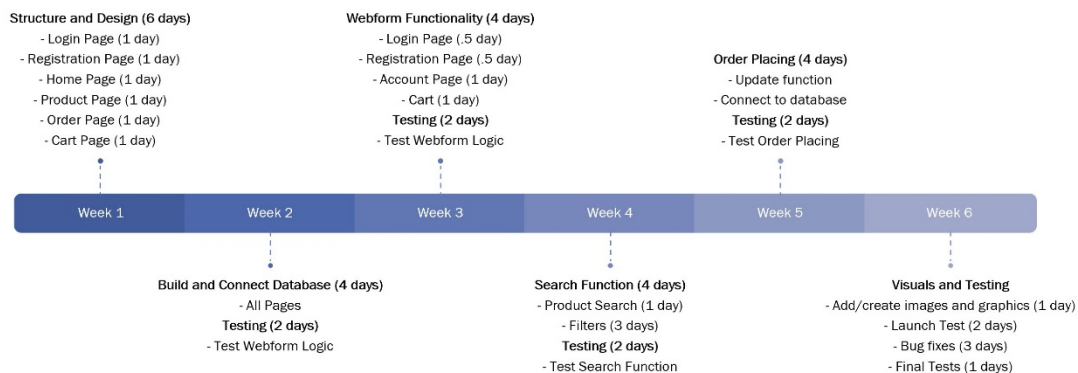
Structure and Design (6 days)
- Login Page (1 day)
- Registration Page (1 day)
- Home Page (1 day)
- Product Page (1 day)
- Order Page (1 day)
- Cart Page (1 day)

Webform Functionality (4 days)
- Login Page (.5 day)
- Registration Page (.5 day)
- Account Page (1 day)
- Cart (1 day)
Testing (2 days)
- Test Webform Logic

Order Placing (4 days)
- Update function
- Connect to database
Testing (2 days)
- Test Order Placing

Week 1
Week 2
Week 3
Week 4
Week 5
Week 6

Build and Connect Database (4 days)
- All Pages
Testing (2 days)
- Test Webform Logic

Search Function (4 days)
- Product Search (1 day)
- Filters (3 days)
Testing (2 days)
- Test Search Function

Visuals and Testing
- Add/create images and graphics (1 day)
- Launch Test (2 days)
- Bug fixes (3 days)
- Final Tests (1 days)